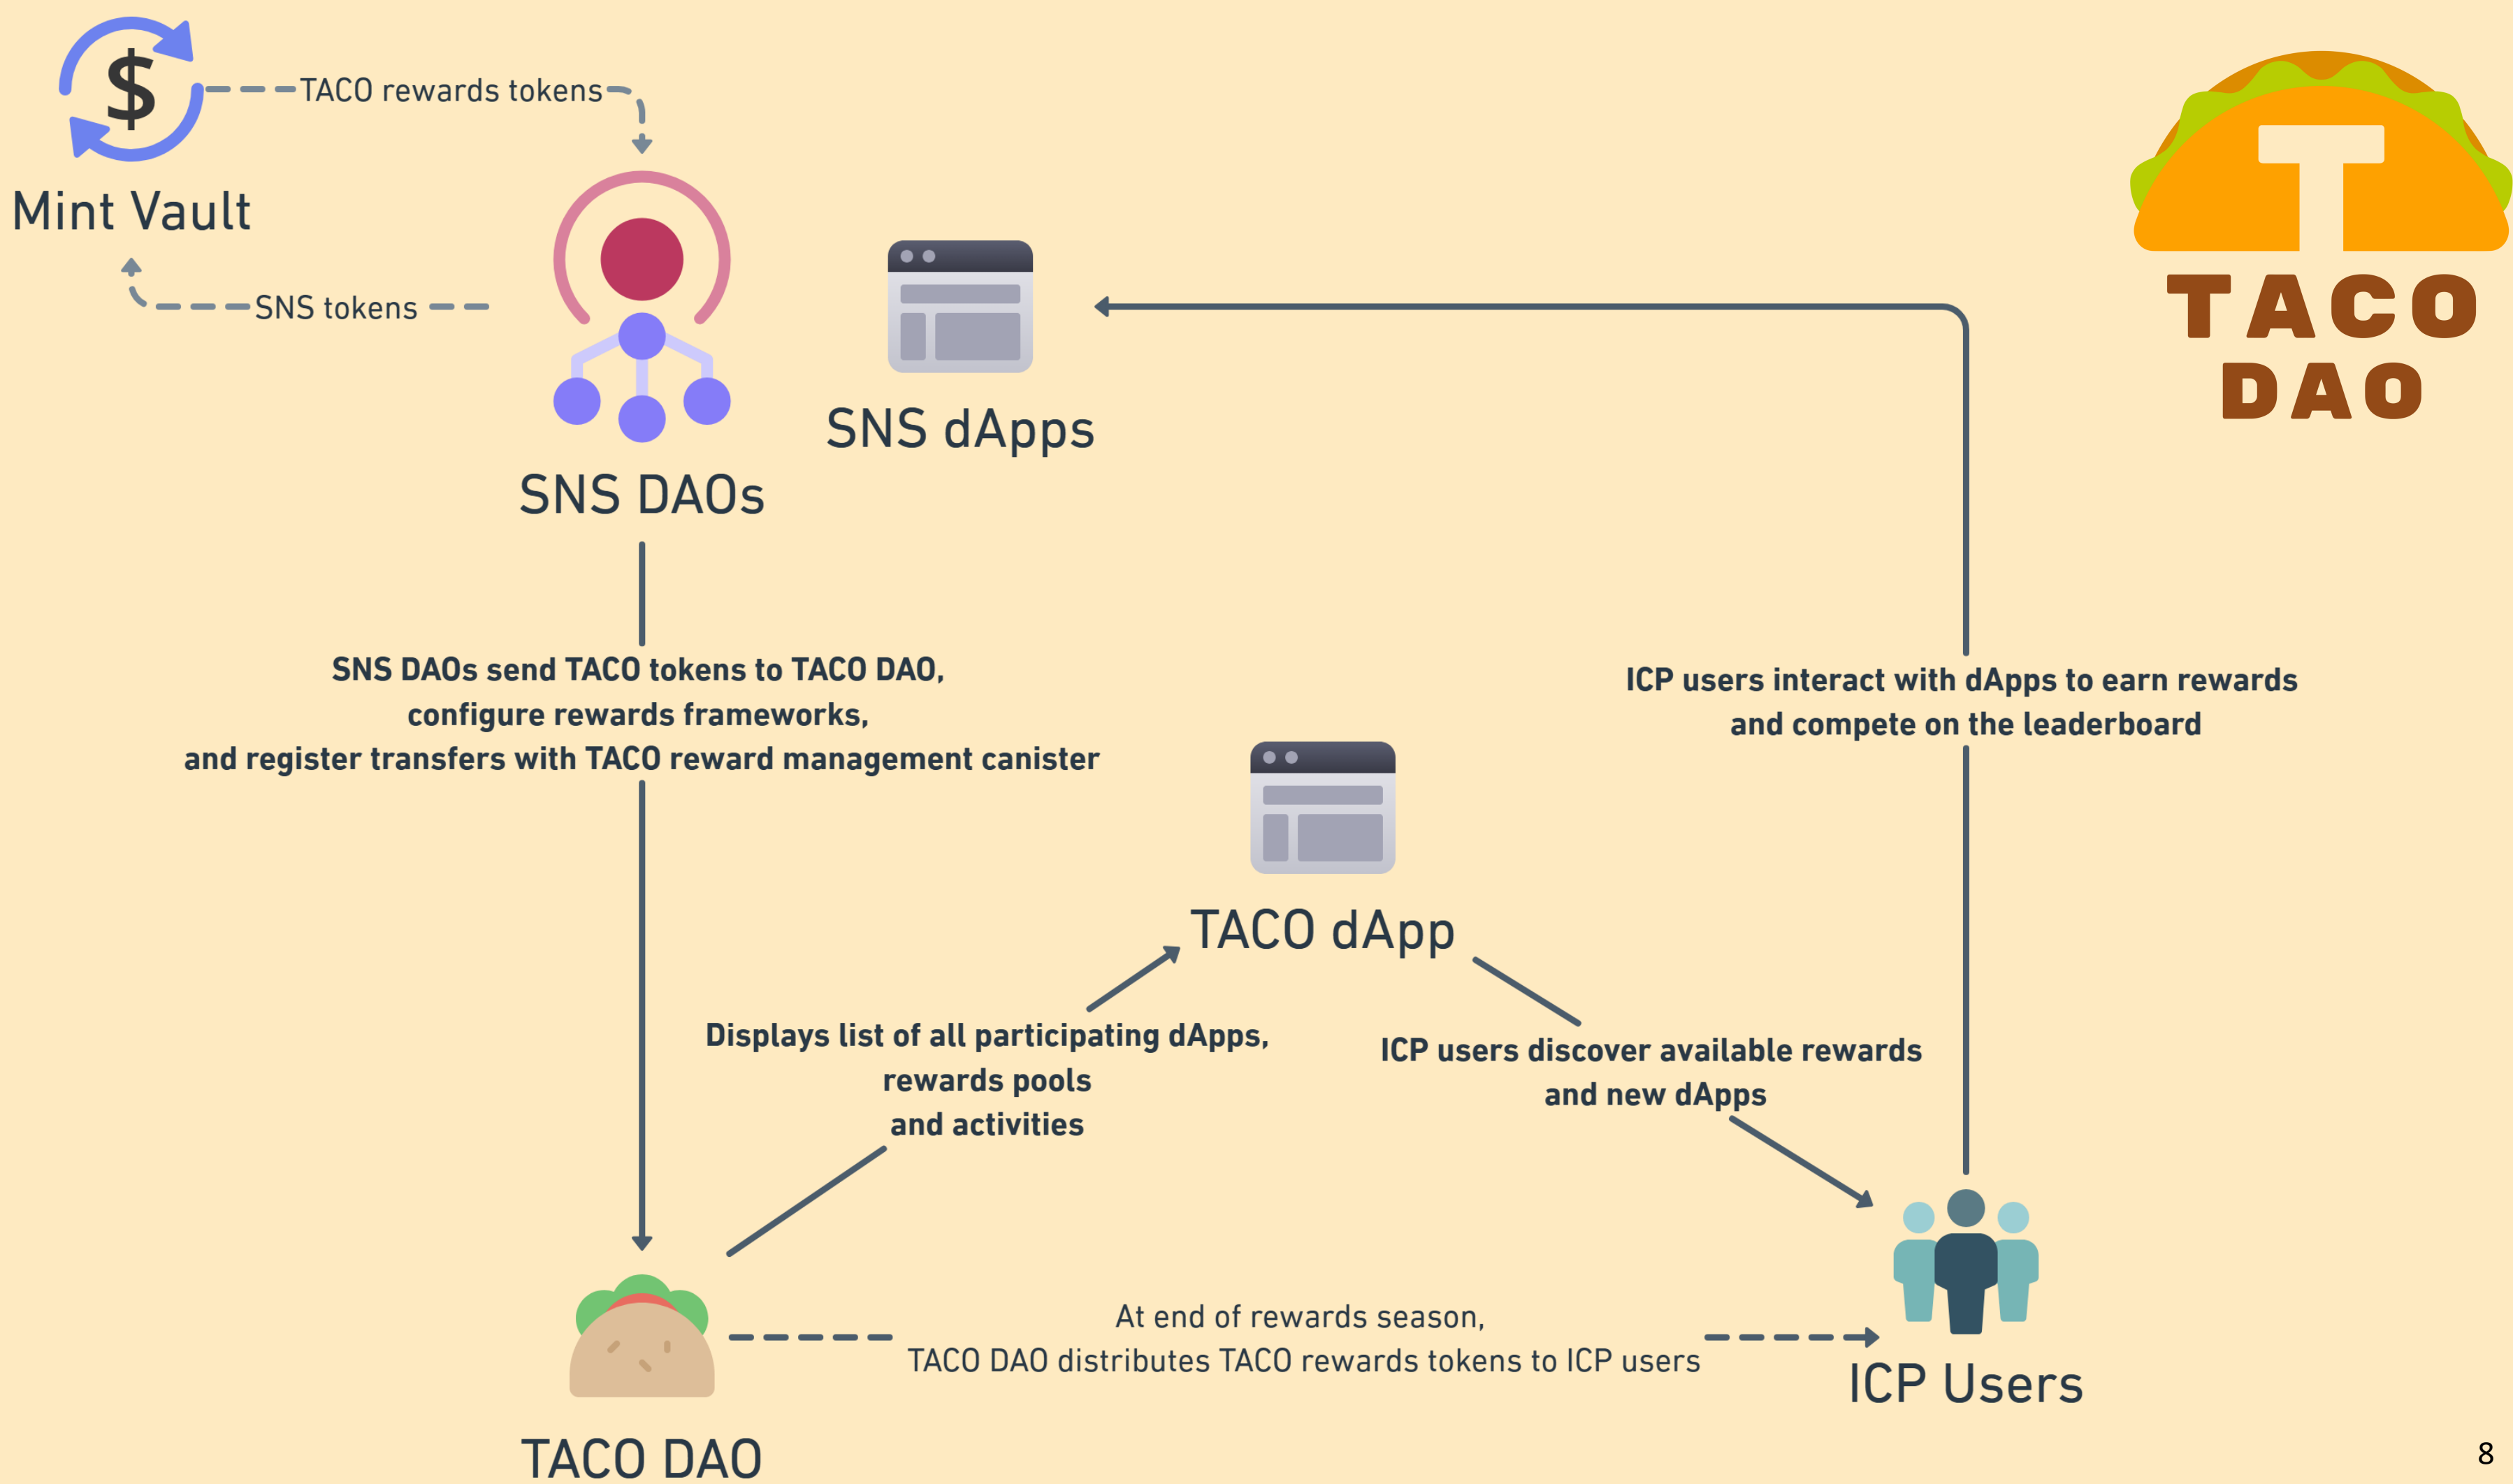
TACO rewards tokens

Mint Vault

SNS tokens

SNS DAOs

SNS dApps

TACO DAO

SNS DAOs send TACO tokens to TACO DAO, configure rewards frameworks, and register transfers with TACO reward management canister

ICP users interact with dApps to earn rewards and compete on the leaderboard

TACO dApp

Displays list of all participating dApps, rewards pools and activities

ICP users discover available rewards and new dApps

At end of rewards season, TACO DAO distributes TACO rewards tokens to ICP users

ICP Users

TACO DAO

8